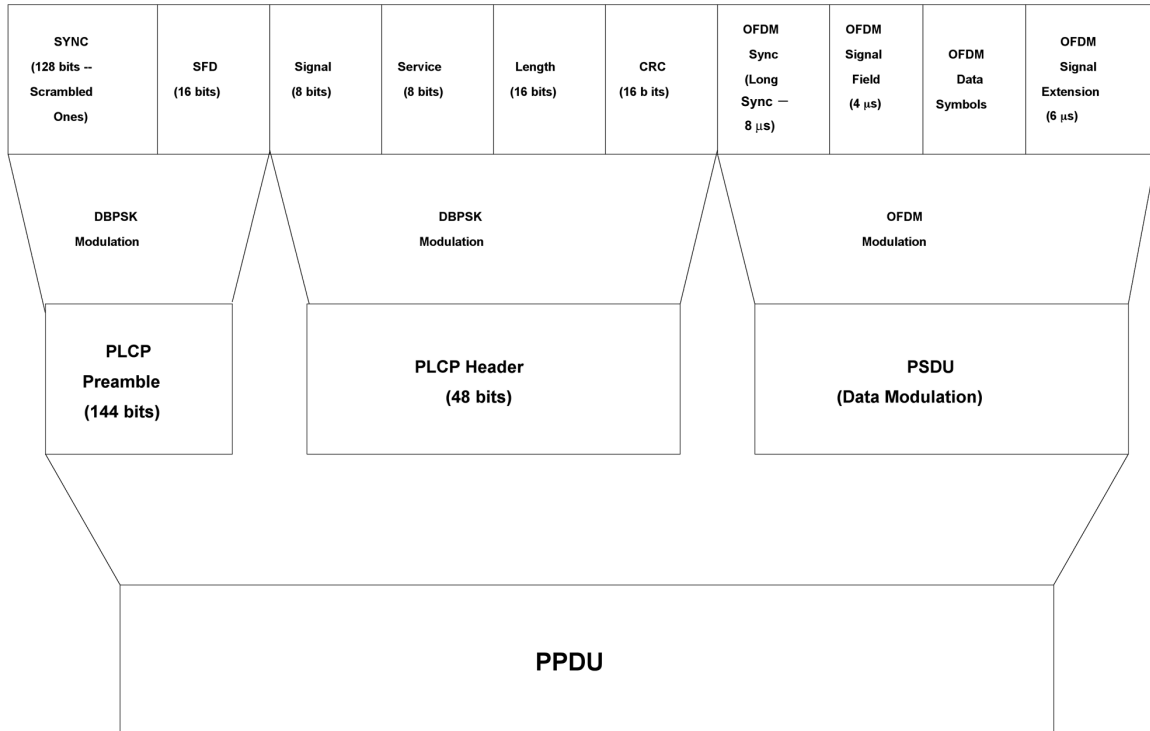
| SYNC (128 bits -- Scrambled Ones) | SFD (16 bits) | Signal (8 bits) | Service (8 bits) | Length (16 bits) | CRC (16 b its) | OFDM Sync (Long Sync – 8 $\mu$s) | OFDM Signal Field (4 $\mu$s) | OFDM Data Symbols | OFDM Signal Extension (6 $\mu$s) |
|---|---|---|---|---|---|---|---|---|---|

DBPSK Modulation

DBPSK Modulation

OFDM Modulation

PLCP Preamble (144 bits)

PLCP Header (48 bits)

PSDU (Data Modulation)

PPDU